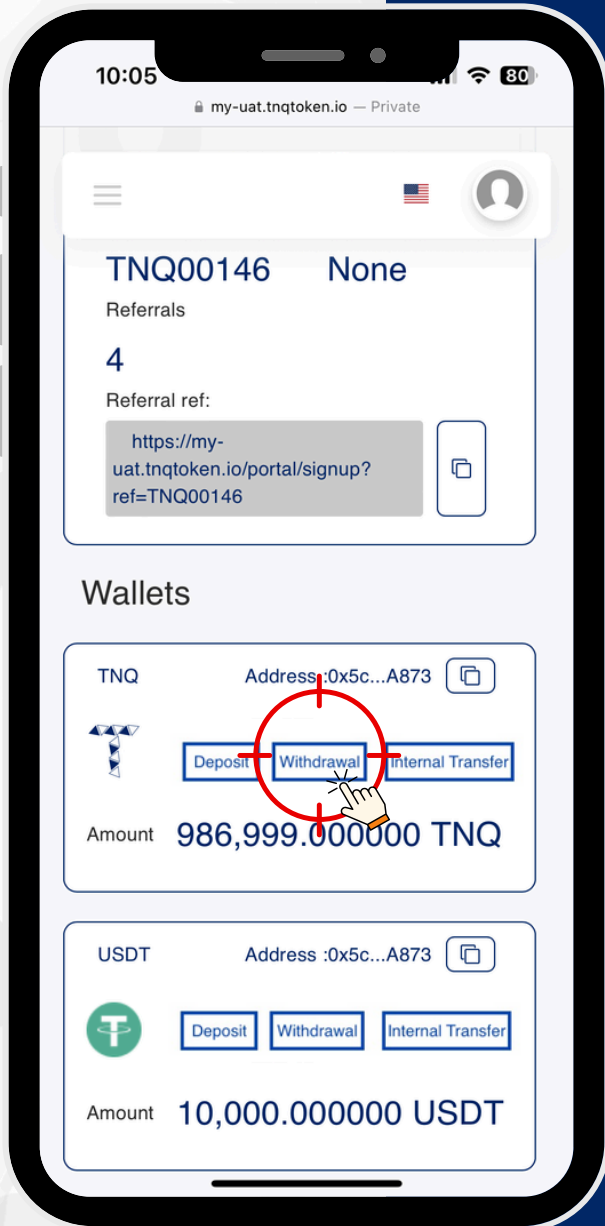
10:05

80

my-uat.tnqtoken.io — Private

TNQ00146 None

Referrals

4

Referral ref:

https://my-uat.tnqtoken.io/portal/signup?ref=TNQ00146

Wallets

TNQ Address :0x5c...A873

Deposit Withdrawal Internal Transfer

Amount 986,999.000000 TNQ

USDT Address :0x5c...A873

Deposit Withdrawal Internal Transfer

Amount 10,000.000000 USDT